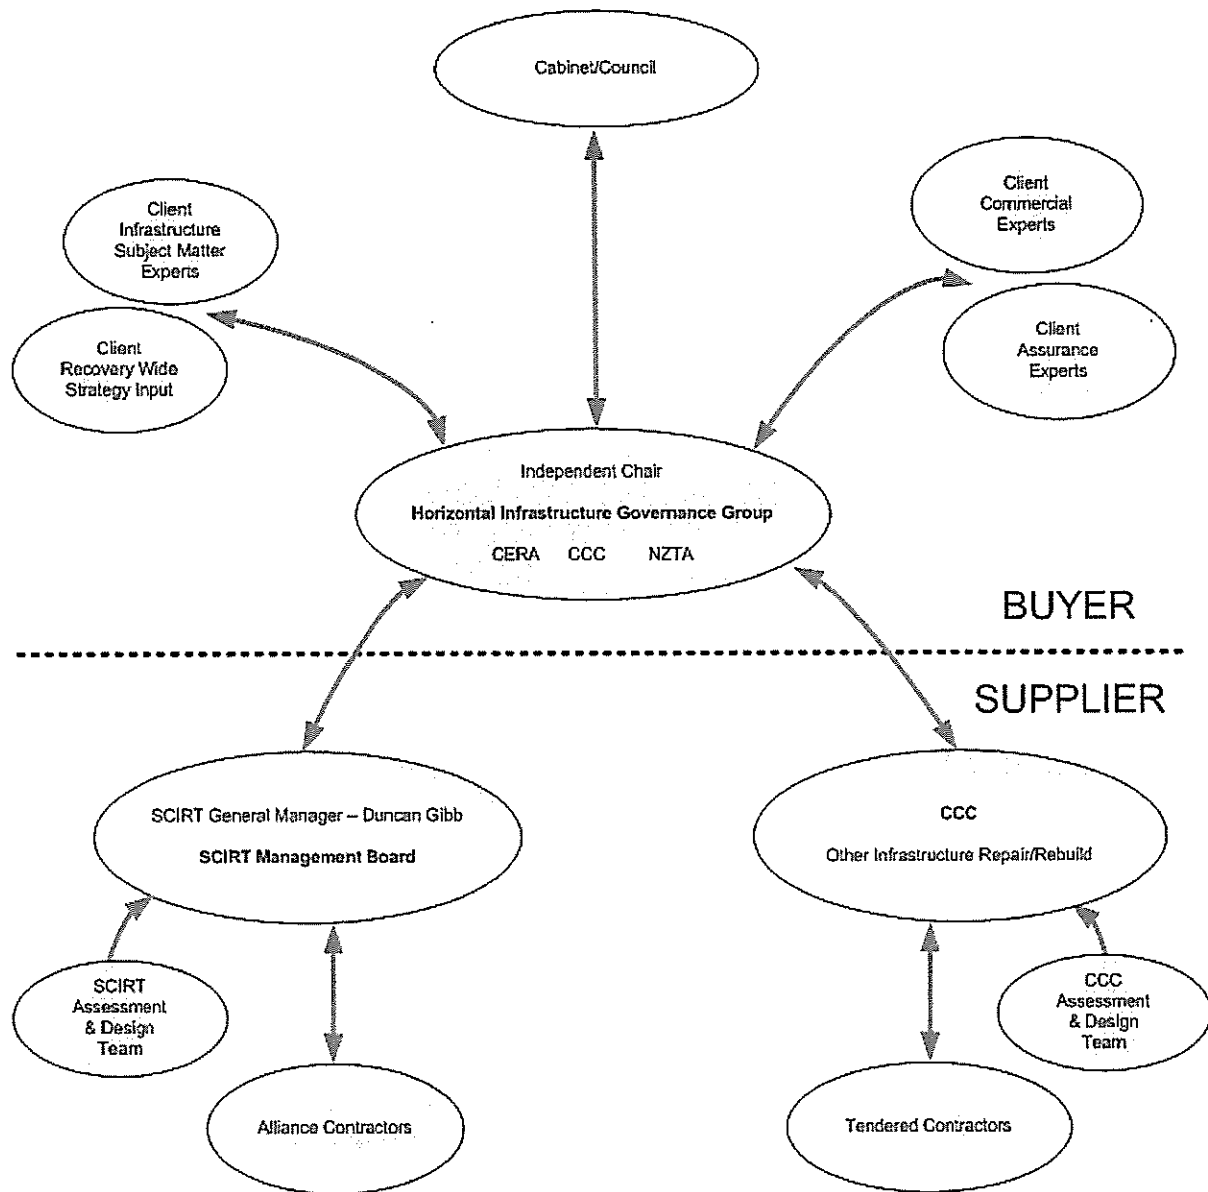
Cabinet/Council

Client Infrastructure Subject Matter Experts

Client Recovery Wide Strategy Input

Client Commercial Experts

Client Assurance Experts

Independent Chair

**Horizontal Infrastructure Governance Group**

CERA CCC NZTA

BUYER

SUPPLIER

SCIRT General Manager – Duncan Gibb

**SCIRT Management Board**

**CCC**

Other Infrastructure Repair/Rebuild

SCIRT Assessment & Design Team

Alliance Contractors

CCC Assessment & Design Team

Tendered Contractors